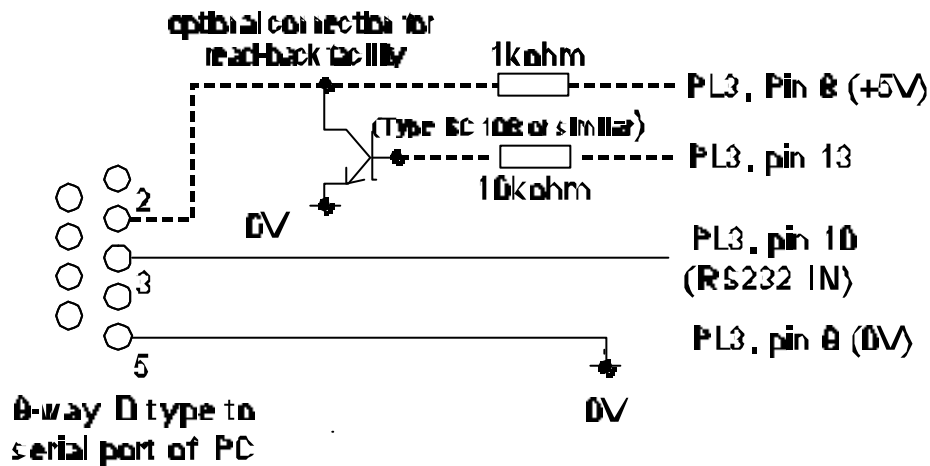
optional connection for read-back facility

1kohm

PL3, Pin 8 (+5V)

(Type BC 108 or similar)

PL3, pin 13

10kohm

2

0V

PL3, pin 10 (RS232 IN)

3

PL3, pin 8 (0V)

5

9-way D type to serial port of PC

0V